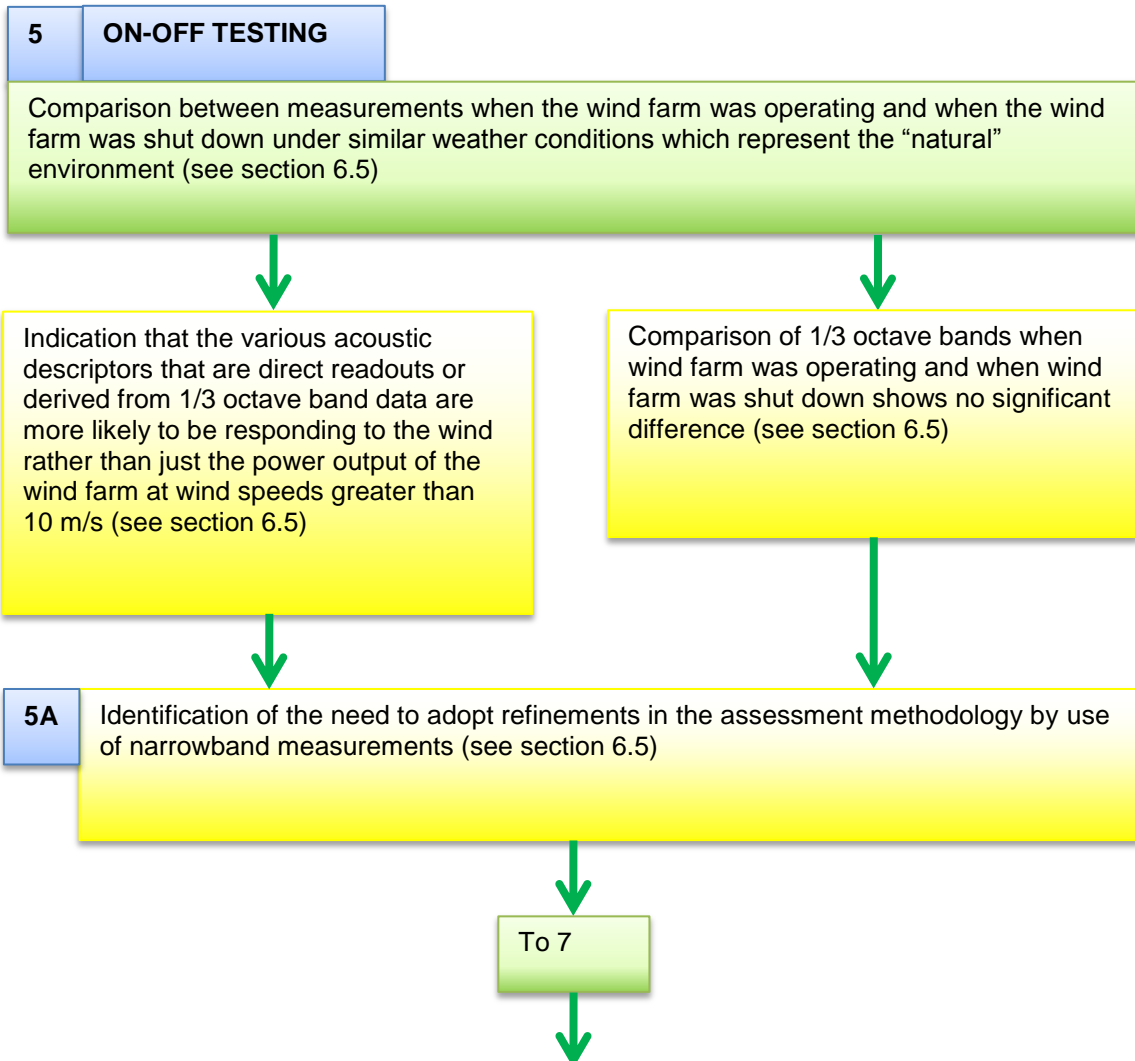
5

ON-OFF TESTING

Comparison between measurements when the wind farm was operating and when the wind farm was shut down under similar weather conditions which represent the "natural" environment (see section 6.5)

Indication that the various acoustic descriptors that are direct readouts or derived from 1/3 octave band data are more likely to be responding to the wind rather than just the power output of the wind farm at wind speeds greater than 10 m/s (see section 6.5)

Comparison of 1/3 octave bands when wind farm was operating and when wind farm was shut down shows no significant difference (see section 6.5)

5A

Identification of the need to adopt refinements in the assessment methodology by use of narrowband measurements (see section 6.5)

To 7